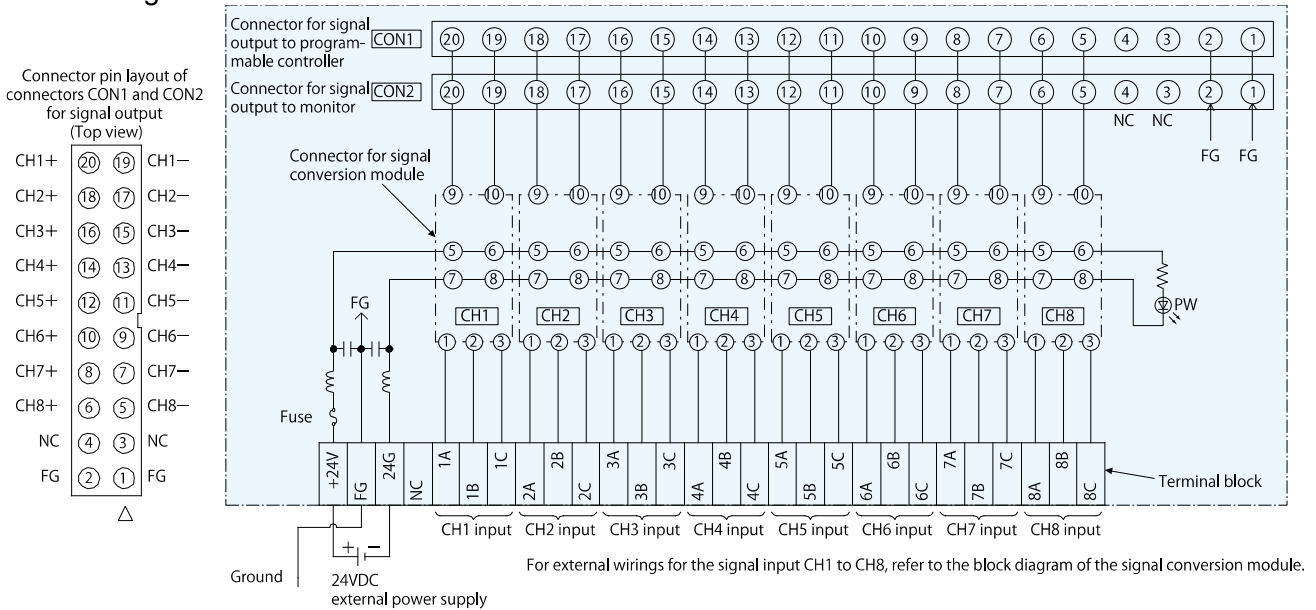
g

Connector pin layout of connectors CON1 and CON2 for signal output (Top view)

| | | | |
|---|---|---|---|
| CH1+ | 20 | 19 | CH1− |
| CH2+ | 18 | 17 | CH2− |
| CH3+ | 16 | 15 | CH3− |
| CH4+ | 14 | 13 | CH4− |
| CH5+ | 12 | 11 | CH5− |
| CH6+ | 10 | 9 | CH6− |
| CH7+ | 8 | 7 | CH7− |
| CH8+ | 6 | 5 | CH8− |
| NC | 4 | 3 | NC |
| FG | 2 | 1 | FG |

△

Connector for signal output to programmable controller CON1
20 19 18 17 16 15 14 13 12 11 10 9 8 7 6 5 4 3 2 1

Connector for signal output to monitor CON2
20 19 18 17 16 15 14 13 12 11 10 9 8 7 6 5 4 3 2 1
NC NC
FG FG

Connector for signal conversion module

9 10 9 10 9 10 9 10 9 10 9 10 9 10 9 10
5 6 5 6 5 6 5 6 5 6 5 6 5 6 5 6
7 8 7 8 7 8 7 8 7 8 7 8 7 8 7 8

CH1 CH2 CH3 CH4 CH5 CH6 CH7 CH8

1 2 3 1 2 3 1 2 3 1 2 3 1 2 3 1 2 3 1 2 3 1 2 3

PW

FG

Fuse

+24V FG 24G NC 1A 1B 1C 2A 2B 2C 3A 3B 3C 4A 4B 4C 5A 5B 5C 6A 6B 6C 7A 7B 7C 8A 8B 8C

Terminal block

CH1 input CH2 input CH3 input CH4 input CH5 input CH6 input CH7 input CH8 input

+ −

Ground

24VDC external power supply

For external wirings for the signal input CH1 to CH8, refer to the block diagram of the signal conversion module.